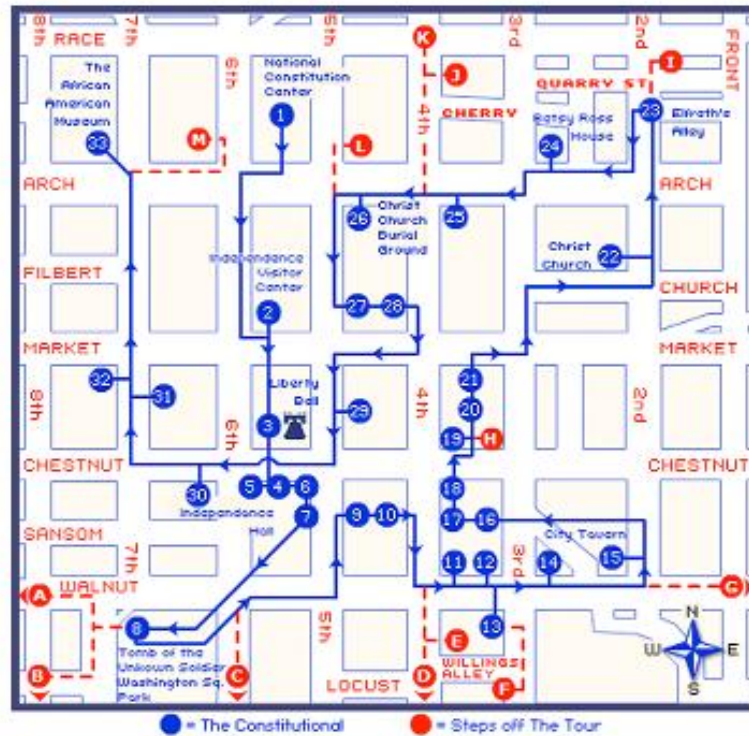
8th RACE 7th 6th 5th 3rd 2nd FRONT

The African American Museum

National Constitution Center

QUARRY ST

Elfreth's Alley

CHERRY

4th

Betsy Ross House

ARCH

Christ Church Burial Ground

ARCH

FILBERT

Independence Visitor Center

Christ Church

CHURCH

MARKET

MARKET

8th

Liberty Bell

4th

2nd

CHESTNUT

6th

CHESTNUT

Independence Hall

SANSOM

7th

City Tavern

WALNUT

3rd

5th

Tomb of the Unkown Soldier Washington Sq. Park

WILLINGS ALLEY

LOCUST

N W E S

1 2 3 4 5 6 7 8 9 10 11 12 13 14 15 16 17 18 19 20 21 22 23 24 25 26 27 28 29 30 31 32 33

A B C D E F G H I J K L M

= The Constitutional

= Steps off The Tour